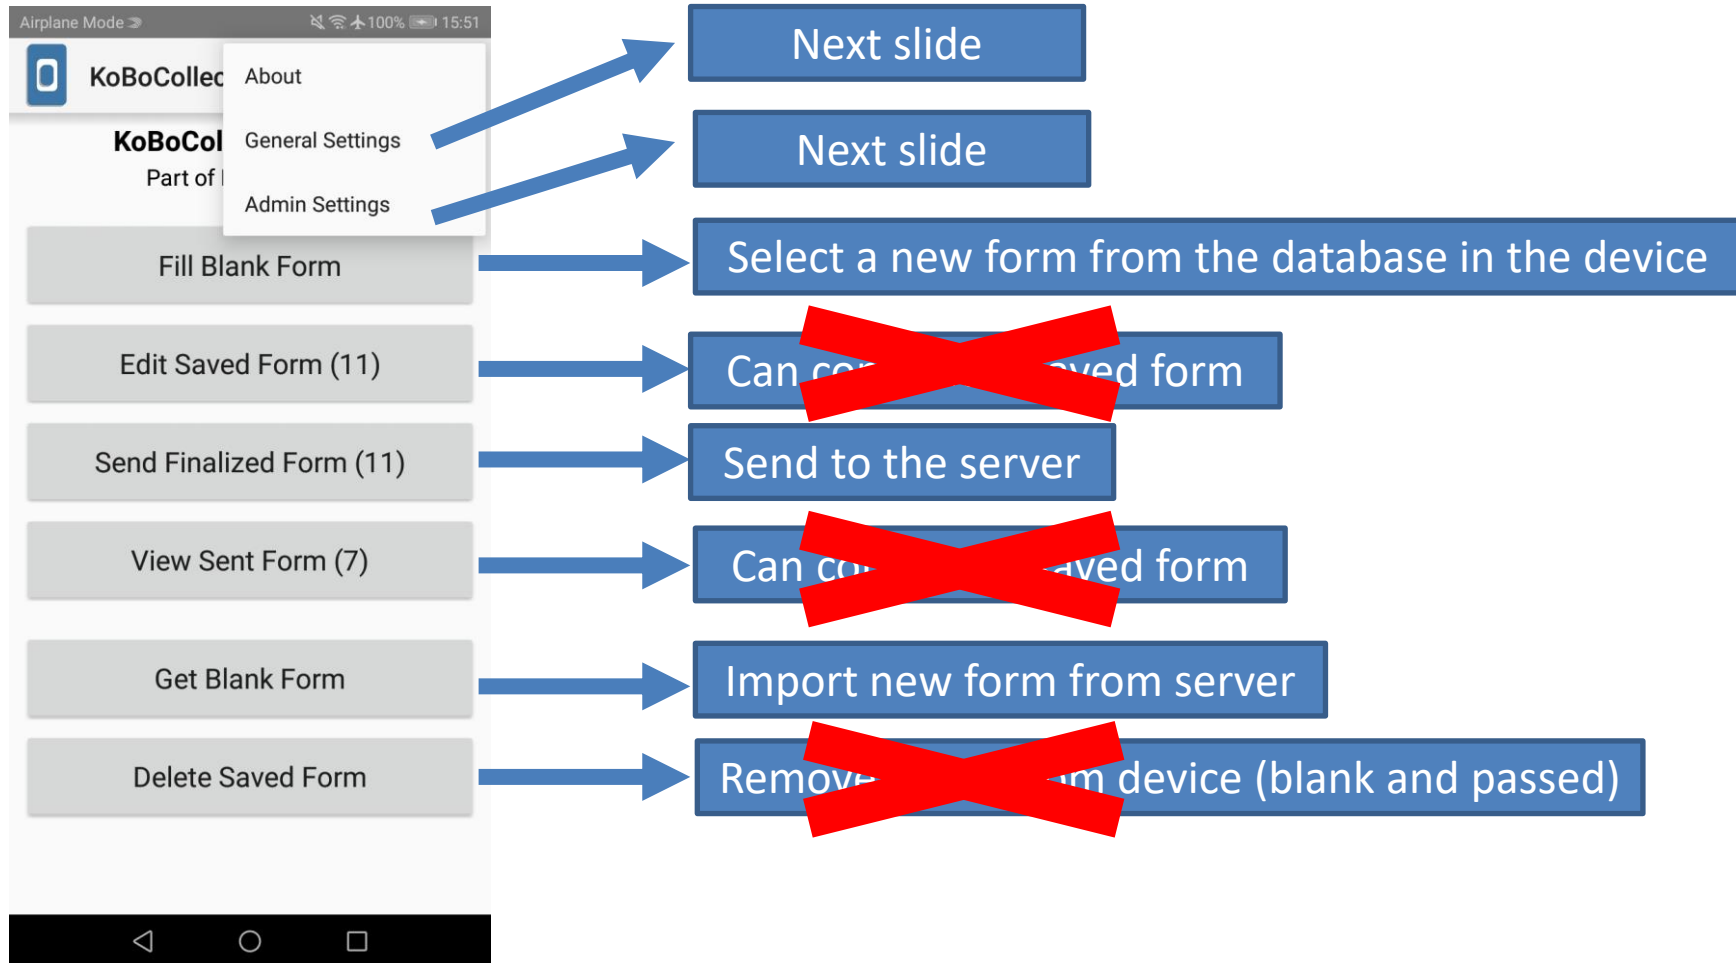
Airplane Mode 100% 15:51

KoBoCollec

About

General Settings

Admin Settings

KoBoCol

Part of

Fill Blank Form

Edit Saved Form (11)

Send Finalized Form (11)

View Sent Form (7)

Get Blank Form

Delete Saved Form

Next slide

Next slide

Select a new form from the database in the device

Can co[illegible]aved form

Send to the server

Can co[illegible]aved form

Import new form from server

Remove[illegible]m device (blank and passed)